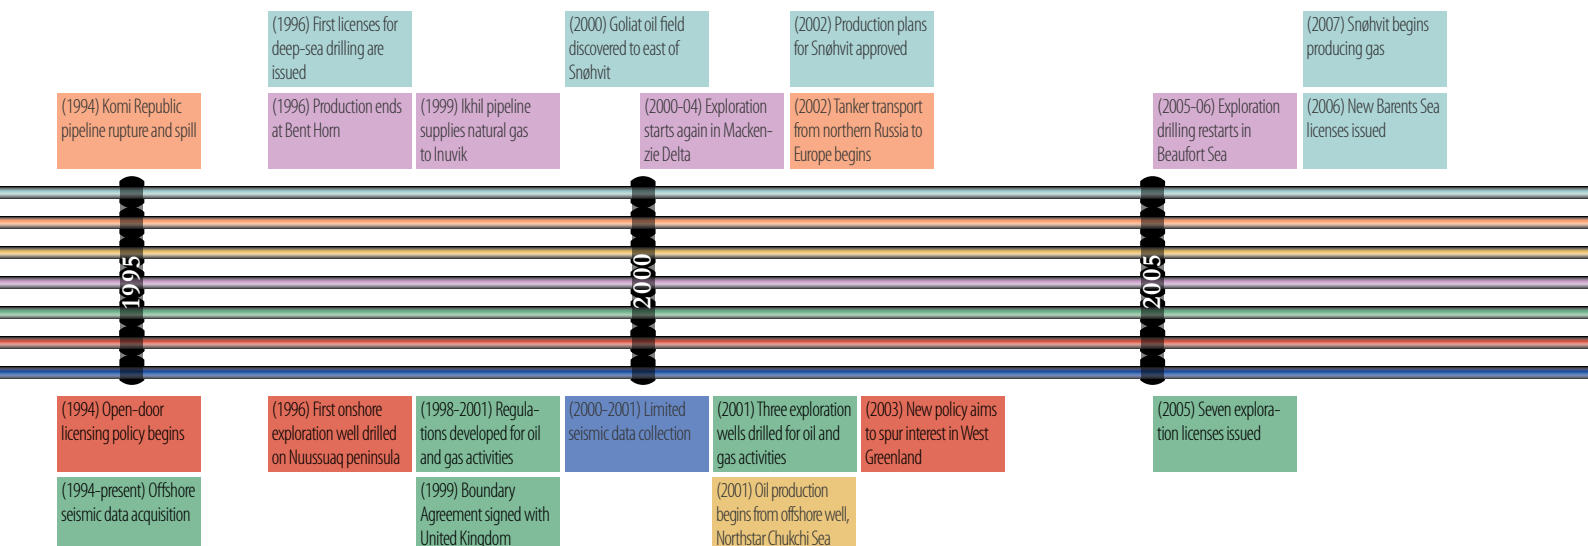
(1996) First licenses for deep-sea drilling are issued

(2000) Goliat oil field discovered to east of Snøhvit

(2002) Production plans for Snøhvit approved

(2007) Snøhvit begins producing gas

(1994) Komi Republic pipeline rupture and spill

(1996) Production ends at Bent Horn

(1999) Ikhil pipeline supplies natural gas to Inuvik

(2000-04) Exploration starts again in Mackenzie Delta

(2002) Tanker transport from northern Russia to Europe begins

(2005-06) Exploration drilling restarts in Beaufort Sea

(2006) New Barents Sea licenses issued

1995

2000

2005

(1994) Open-door licensing policy begins

(1996) First onshore exploration well drilled on Nuussuaq peninsula

(1998-2001) Regulations developed for oil and gas activities

(2000-2001) Limited seismic data collection

(2001) Three exploration wells drilled for oil and gas activities

(2003) New policy aims to spur interest in West Greenland

(2005) Seven exploration licenses issued

(1994-present) Offshore seismic data acquisition

(1999) Boundary Agreement signed with United Kingdom

(2001) Oil production begins from offshore well, Northstar Chukchi Sea